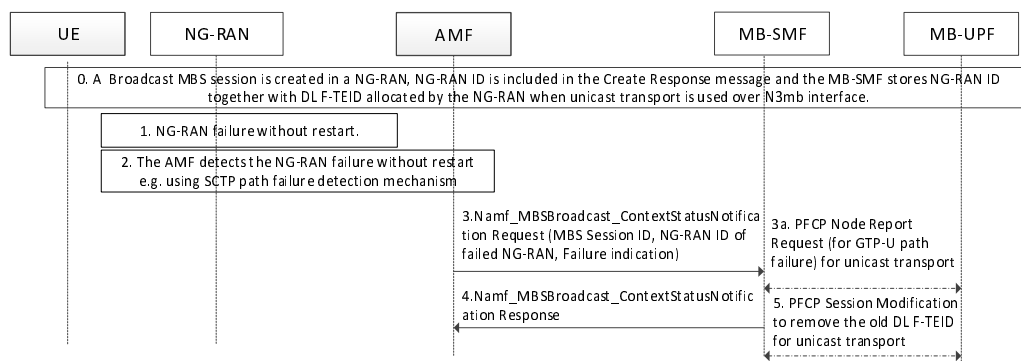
UE

NG-RAN

AMF

MB-SMF

MB-UPF

0. A Broadcast MBS session is created in a NG-RAN, NG-RAN ID is included in the Create Response message and the MB-SMF stores NG-RAN ID together with DL F-TEID allocated by the NG-RAN when unicast transport is used over N3mb interface.

1. NG-RAN failure without restart.

2. The AMF detects the NG-RAN failure without restart e.g. using SCTP path failure detection mechanism

3.Namf_MBSBroadcast_ContextStatusNotification Request (MBS Session ID, NG-RAN ID of failed NG-RAN, Failure indication)

3a. PFCP Node Report Request (for GTP-U path failure) for unicast transport

4.Namf_MBSBroadcast_ContextStatusNotification Response

5. PFCP Session Modification to remove the old DL F-TEID for unicast transport